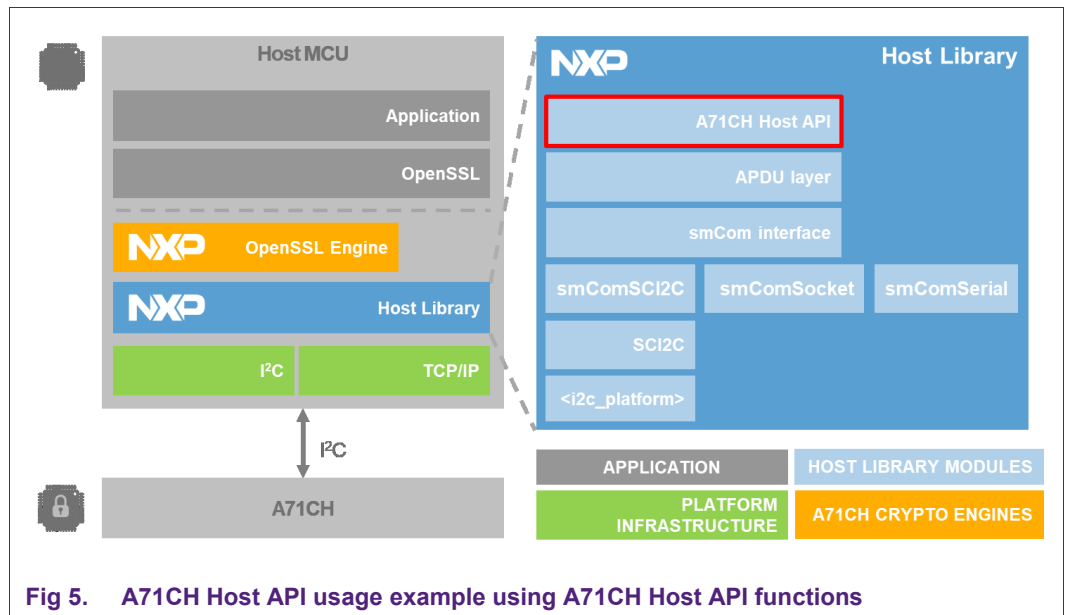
Host MCU

Application

OpenSSL

NXP OpenSSL Engine

NXP Host Library

I²C

TCP/IP

I²C

A71CH

NXP Host Library

A71CH Host API

APDU layer

smCom interface

smComSCI2C

smComSocket

smComSerial

SCI2C

<i2c_platform>

APPLICATION

HOST LIBRARY MODULES

PLATFORM INFRASTRUCTURE

A71CH CRYPTO ENGINES

Fig 5. A71CH Host API usage example using A71CH Host API functions